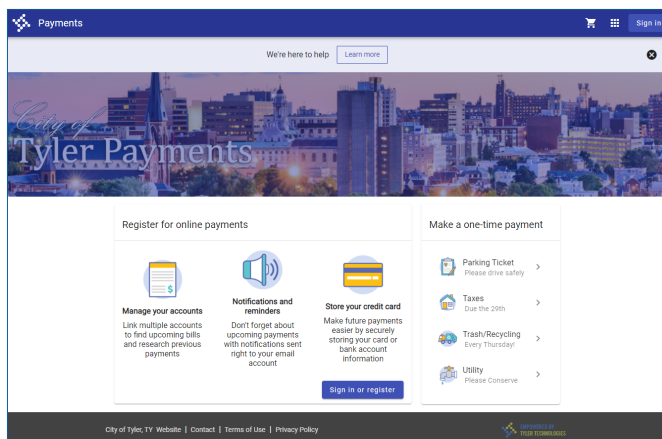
Payments

Sign in

We're here to help Learn more

City of Tyler Payments

Register for online payments

Manage your accounts
Link multiple accounts to find upcoming bills and research previous payments

Notifications and reminders
Don't forget about upcoming payments with notifications sent right to your email account

Store your credit card
Make future payments easier by securely storing your card or bank account information

Sign in or register

Make a one-time payment

Parking Ticket
Please drive safely

Taxes
Due the 29th

Trash/Recycling
Every Thursday!

Utility
Please Conserve

City of Tyler, TY Website | Contact | Terms of Use | Privacy Policy

EMPOWERED BY TYLER TECHNOLOGIES